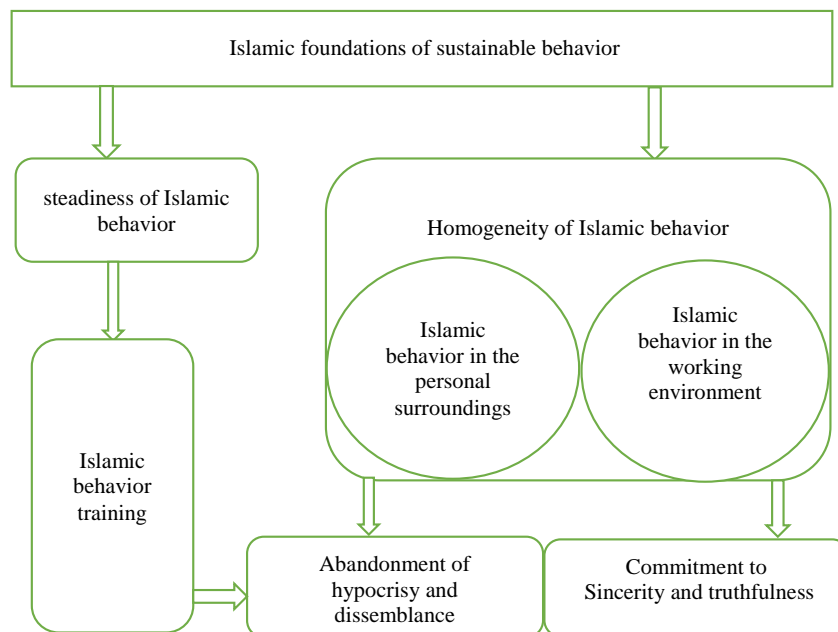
Islamic foundations of sustainable behavior

steadiness of Islamic behavior

Homogeneity of Islamic behavior

Islamic behavior in the personal surroundings

Islamic behavior in the working environment

Islamic behavior training

Abandonment of hypocrisy and dissemblance

Commitment to Sincerity and truthfulness